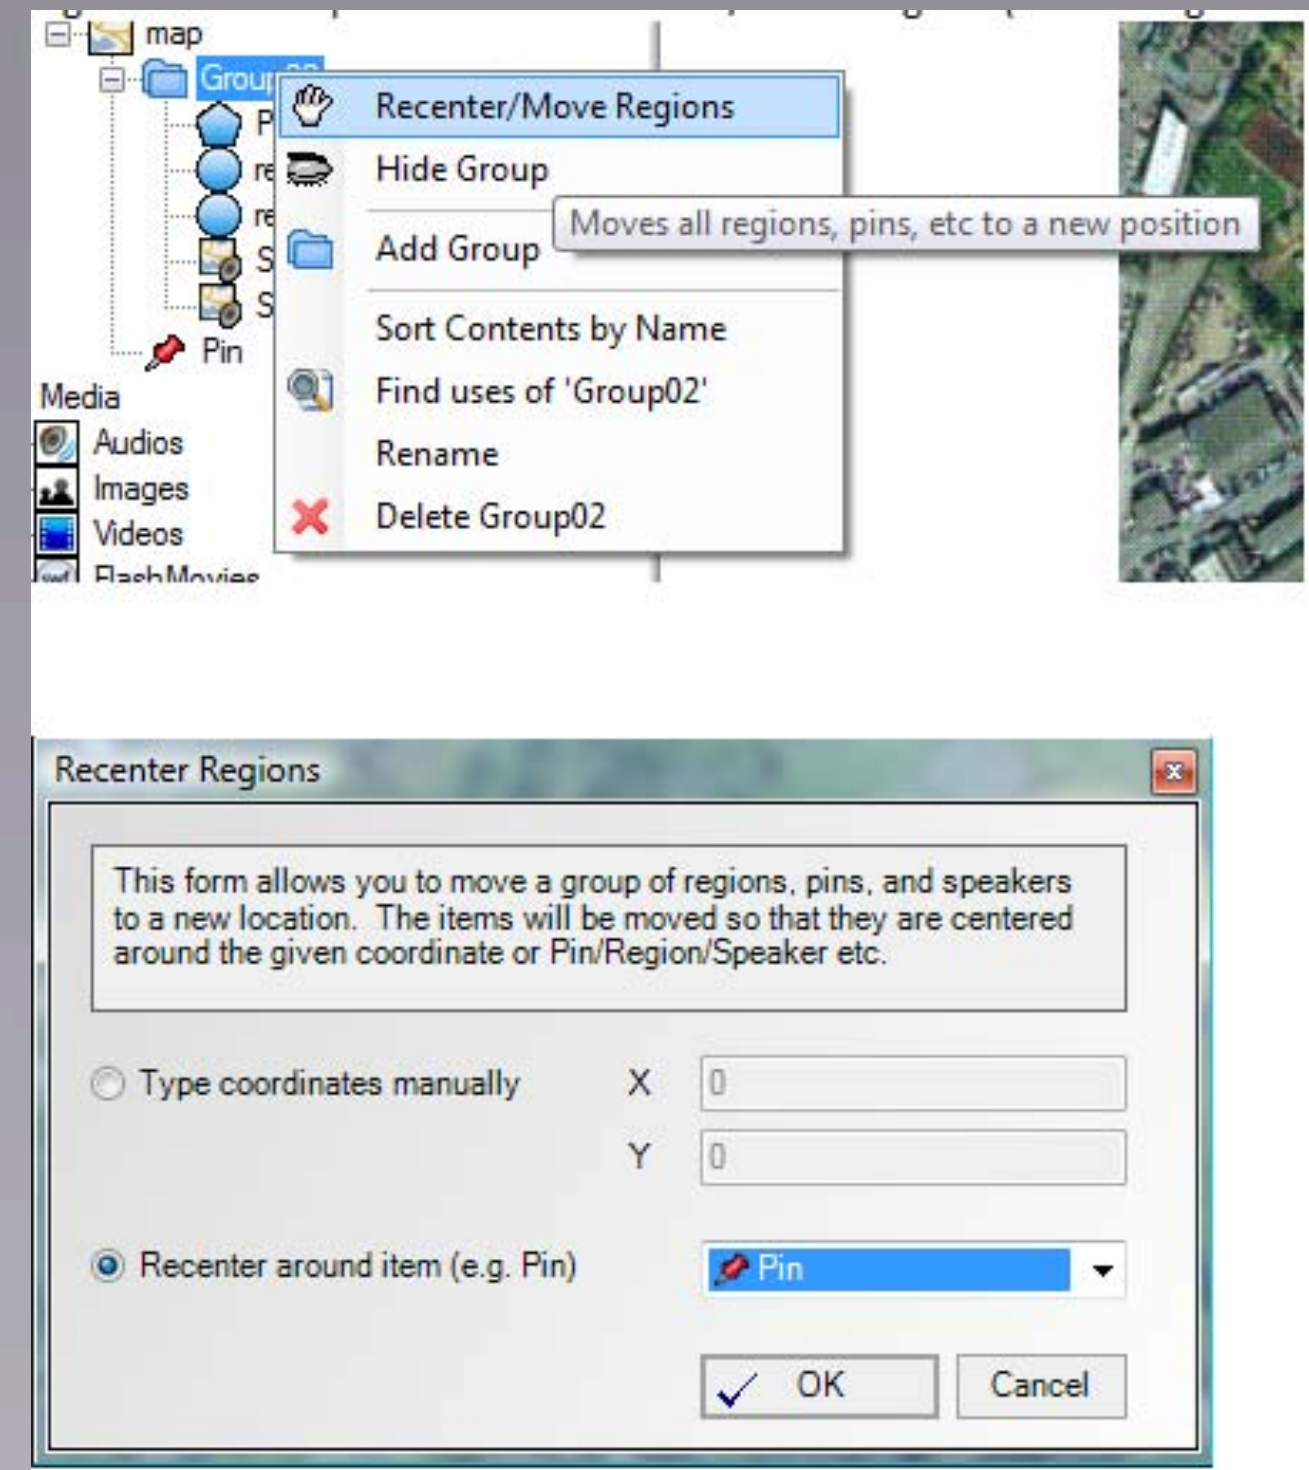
map
Grou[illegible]
P
re
re
S
S
Pin
Media
Audios
Images
Videos
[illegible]

Recenter/Move Regions
Hide Group
Add Group
Moves all regions, pins, etc to a new position
Sort Contents by Name
Find uses of 'Group02'
Rename
Delete Group02

Recenter Regions

This form allows you to move a group of regions, pins, and speakers to a new location. The items will be moved so that they are centered around the given coordinate or Pin/Region/Speaker etc.

Type coordinates manually
X 0
Y 0

Recenter around item (e.g. Pin)
Pin

OK
Cancel